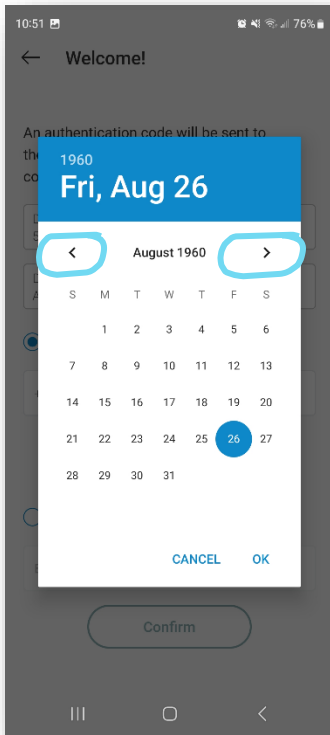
10:51 76%

Welcome!

An authentication code will be sent to the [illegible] co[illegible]

1960
Fri, Aug 26

August 1960

| S | M | T | W | T | F | S |
|---|---|---|---|---|---|---|
|  | 1 | 2 | 3 | 4 | 5 | 6 |
| 7 | 8 | 9 | 10 | 11 | 12 | 13 |
| 14 | 15 | 16 | 17 | 18 | 19 | 20 |
| 21 | 22 | 23 | 24 | 25 | 26 | 27 |
| 28 | 29 | 30 | 31 |  |  |  |

CANCEL OK

Confirm